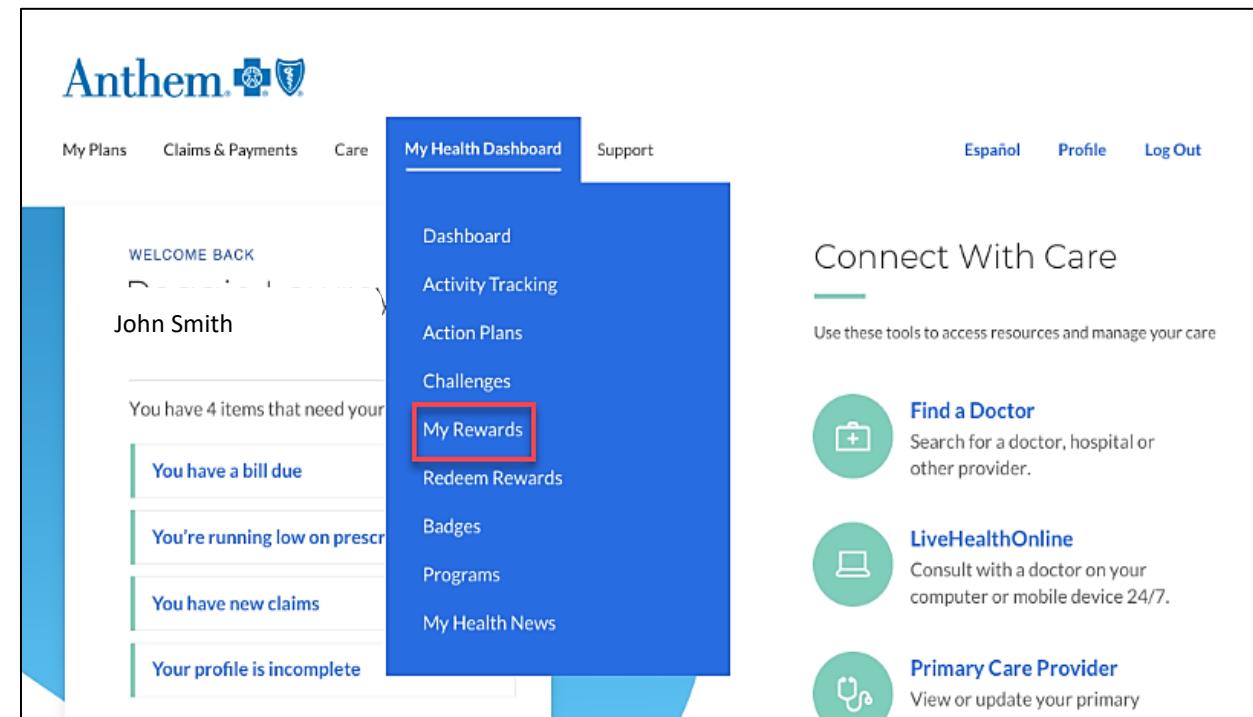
Anthem

My Plans Claims & Payments Care My Health Dashboard Support Español Profile Log Out

WELCOME BACK
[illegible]
John Smith

You have 4 items that need your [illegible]

You have a bill due

You're running low on prescr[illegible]

You have new claims

Your profile is incomplete

Dashboard
Activity Tracking
Action Plans
Challenges
My Rewards
Redeem Rewards
Badges
Programs
My Health News

Connect With Care

Use these tools to access resources and manage your care

Find a Doctor
Search for a doctor, hospital or other provider.

LiveHealthOnline
Consult with a doctor on your computer or mobile device 24/7.

Primary Care Provider
View or update your primary